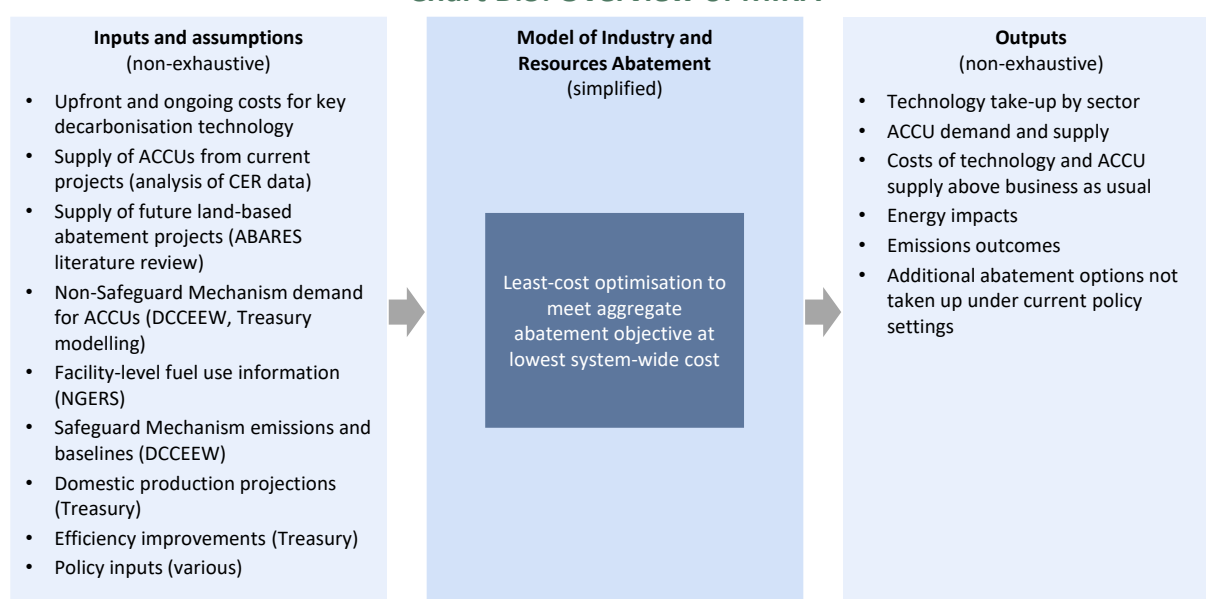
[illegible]

**Inputs and assumptions**
(non-exhaustive)

- Upfront and ongoing costs for key decarbonisation technology
- Supply of ACCUs from current projects (analysis of CER data)
- Supply of future land-based abatement projects (ABARES literature review)
- Non-Safeguard Mechanism demand for ACCUs (DCCEEW, Treasury modelling)
- Facility-level fuel use information (NGERS)
- Safeguard Mechanism emissions and baselines (DCCEEW)
- Domestic production projections (Treasury)
- Efficiency improvements (Treasury)
- Policy inputs (various)

**Model of Industry and Resources Abatement**
(simplified)

Least-cost optimisation to meet aggregate abatement objective at lowest system-wide cost

**Outputs**
(non-exhaustive)

- Technology take-up by sector
- ACCU demand and supply
- Costs of technology and ACCU supply above business as usual
- Energy impacts
- Emissions outcomes
- Additional abatement options not taken up under current policy settings